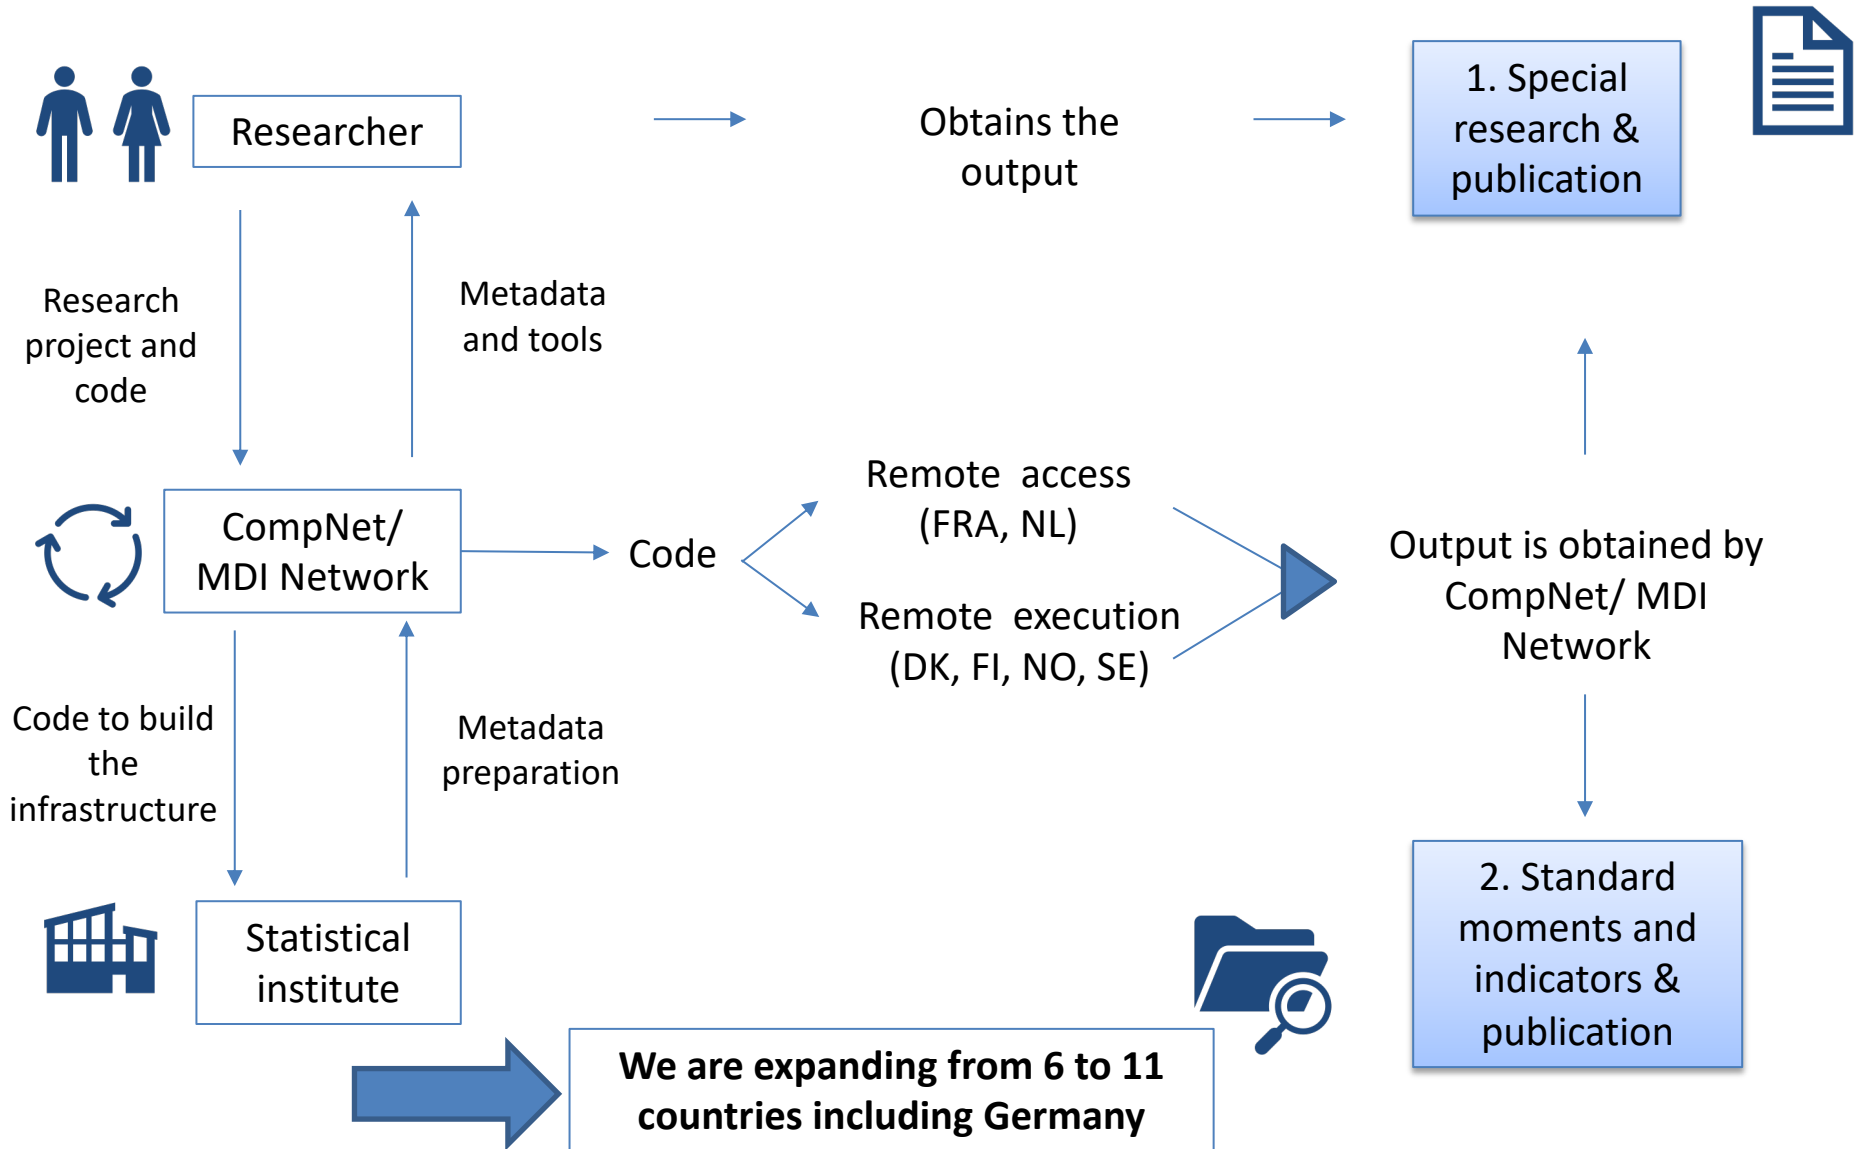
Researcher

Obtains the output

1. Special research & publication

Research project and code

Metadata and tools

CompNet/ MDI Network

Code

Remote access (FRA, NL)

Remote execution (DK, FI, NO, SE)

Output is obtained by CompNet/ MDI Network

Code to build the infrastructure

Metadata preparation

Statistical institute

2. Standard moments and indicators & publication

We are expanding from 6 to 11 countries including Germany